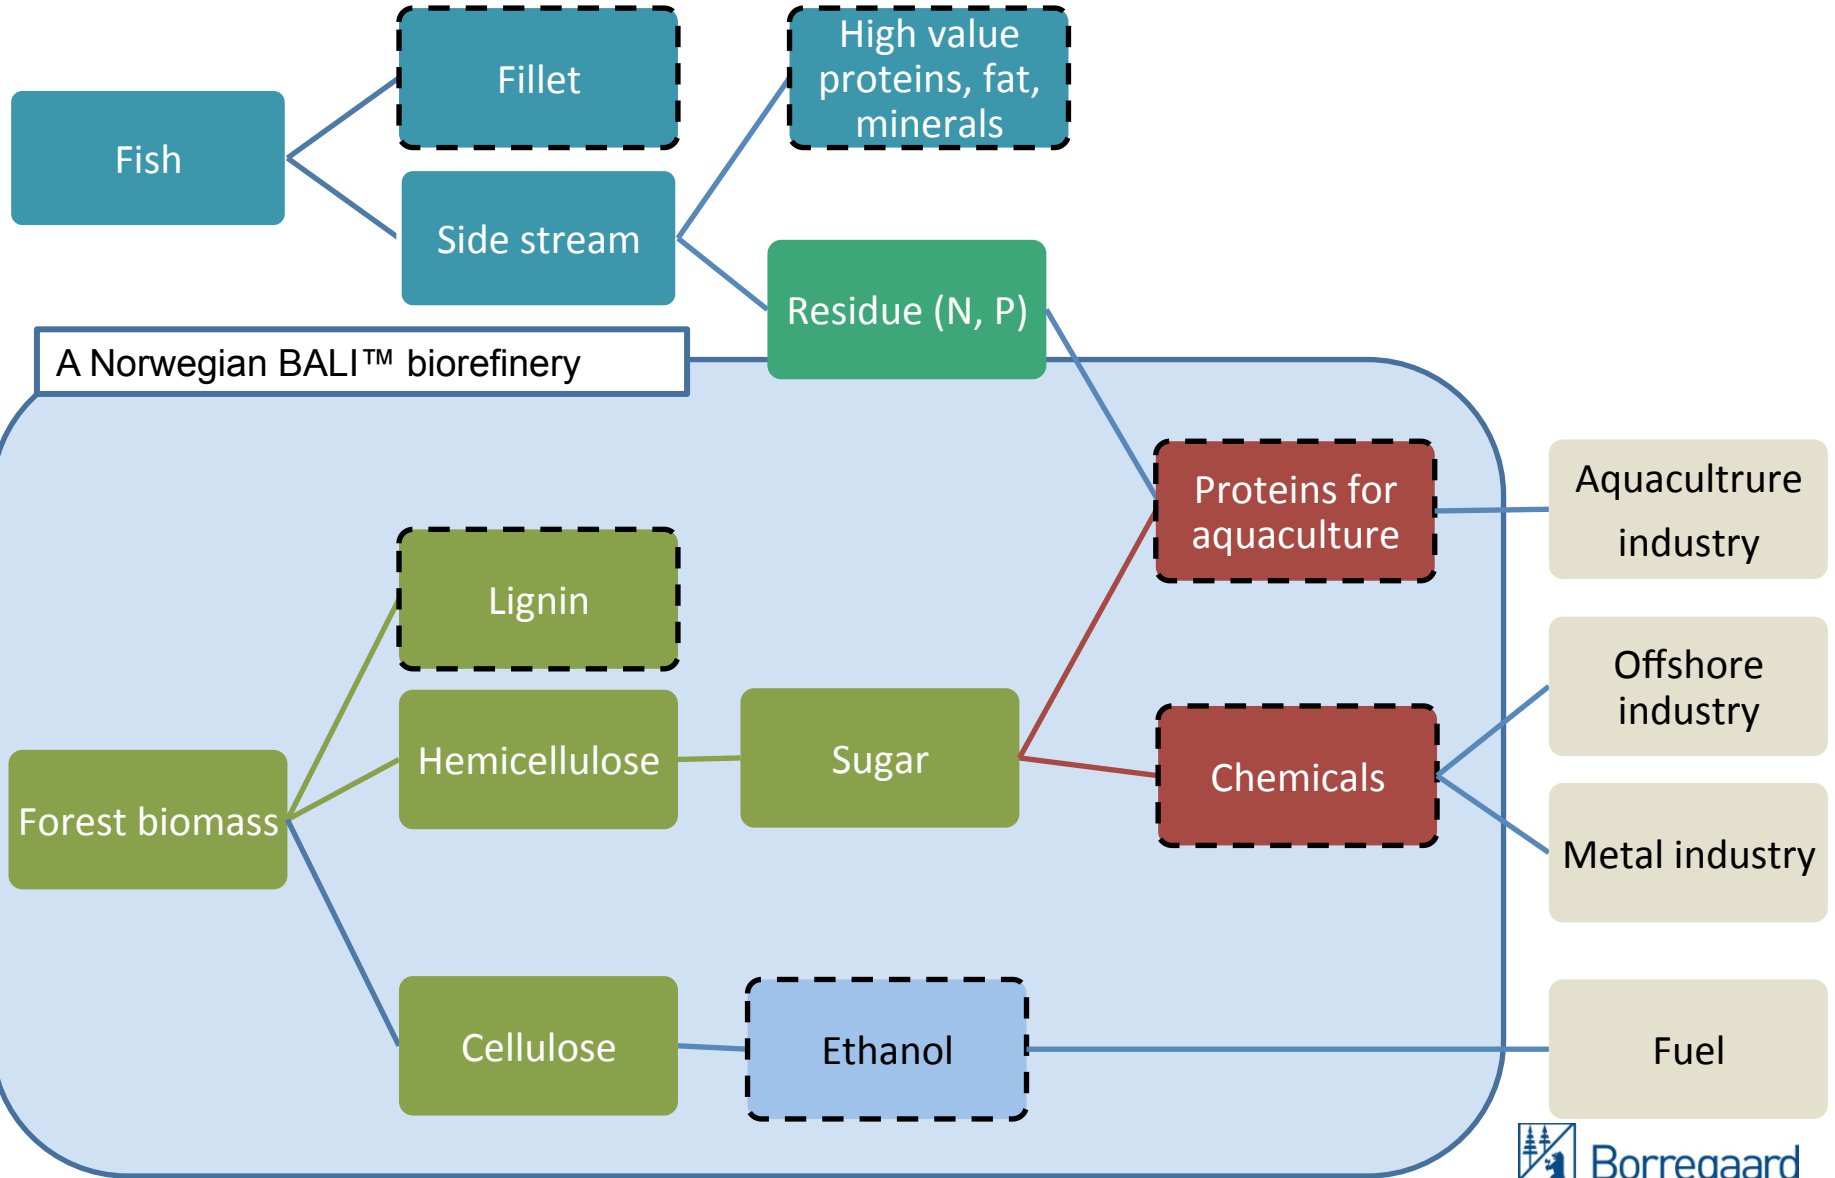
Fish

Fillet

Side stream

High value proteins, fat, minerals

Residue (N, P)

A Norwegian BALI™ biorefinery

Proteins for aquaculture

Aquacultrure industry

Lignin

Hemicellulose

Sugar

Chemicals

Offshore industry

Metal industry

Forest biomass

Cellulose

Ethanol

Fuel

Borregaard